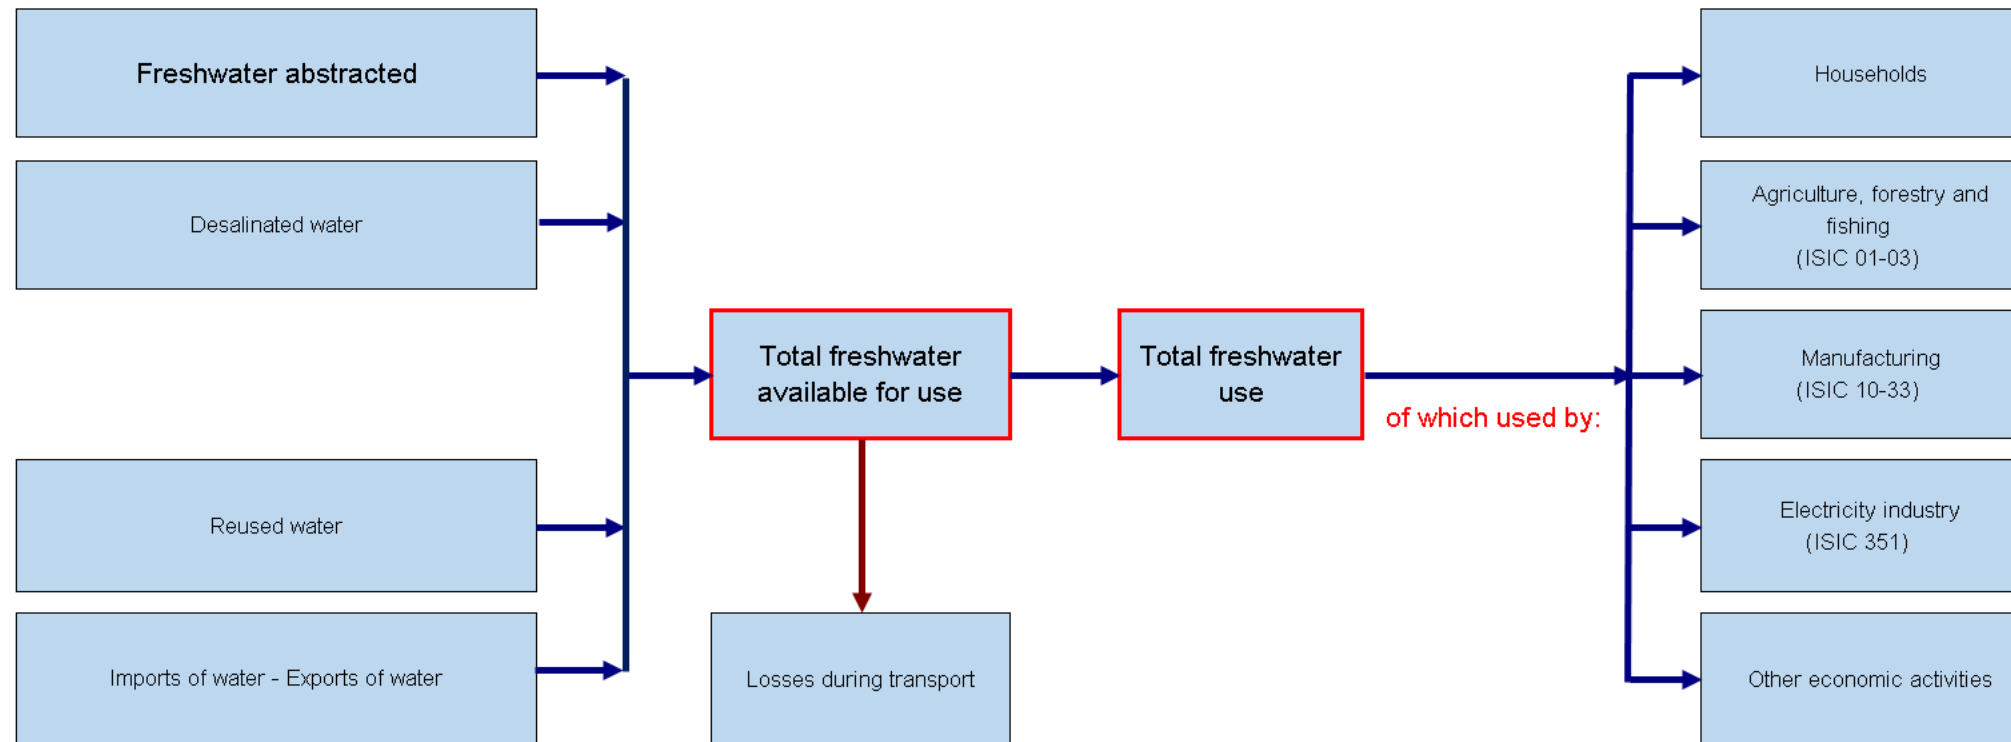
Freshwater abstracted

Desalinated water

Reused water

Imports of water - Exports of water

Total freshwater available for use

Losses during transport

Total freshwater use

of which used by:

Households

Agriculture, forestry and fishing (ISIC 01-03)

Manufacturing (ISIC 10-33)

Electricity industry (ISIC 351)

Other economic activities